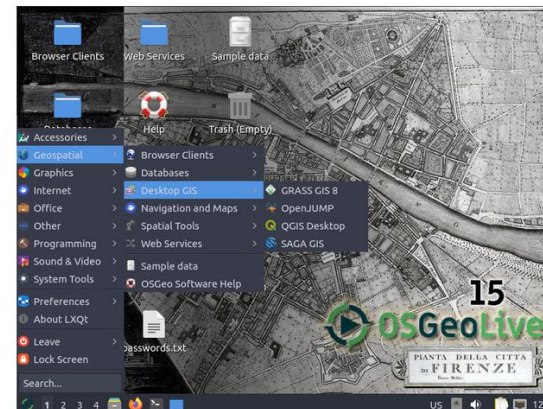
Browser Clients
Web Services
Sample data
Help
Trash (Empty)
Accessories
Geospatial
Graphics
Internet
Office
Other
Programming
Sound & Video
System Tools
Preferences
About LXQt
Leave
Lock Screen
Search...
Browser Clients
Databases
Desktop GIS
Navigation and Maps
Spatial Tools
Web Services
Sample data
OSGeo Software Help
GRASS GIS 8
OpenJUMP
QGIS Desktop
SAGA GIS
asswords.txt
15
OSGeoLive
PIANTA DELLA CITTA DI FIRENZE
1 2 3 4
US
12